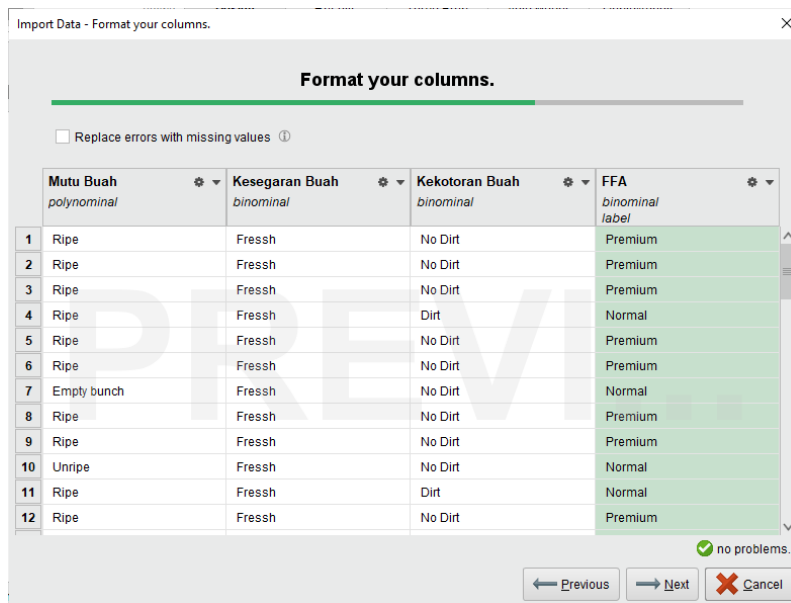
Import Data - Format your columns.

Format your columns.

Replace errors with missing values

| | Mutu Buah polynominal | Kesegaran Buah binominal | Kekotoran Buah binominal | FFA binominal label |
|---|---|---|---|---|
| 1 | Ripe | Fressh | No Dirt | Premium |
| 2 | Ripe | Fressh | No Dirt | Premium |
| 3 | Ripe | Fressh | No Dirt | Premium |
| 4 | Ripe | Fressh | Dirt | Normal |
| 5 | Ripe | Fressh | No Dirt | Premium |
| 6 | Ripe | Fressh | No Dirt | Premium |
| 7 | Empty bunch | Fressh | No Dirt | Normal |
| 8 | Ripe | Fressh | No Dirt | Premium |
| 9 | Ripe | Fressh | No Dirt | Premium |
| 10 | Unripe | Fressh | No Dirt | Normal |
| 11 | Ripe | Fressh | Dirt | Normal |
| 12 | Ripe | Fressh | No Dirt | Premium |

PREVI...

no problems.

Previous Next Cancel